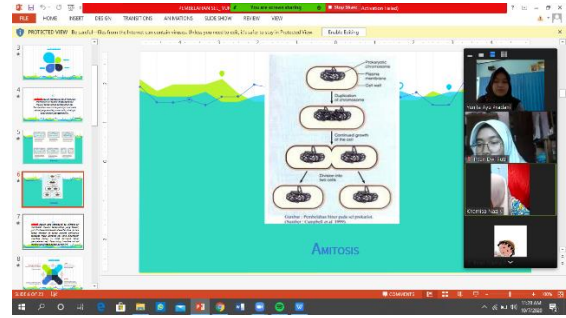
PEMBELAJARAN SEL_VOK

You are screen sharing

Stop Share

Activation failed

FILE HOME INSERT DESIGN TRANSITIONS ANIMATIONS SLIDE SHOW REVIEW VIEW

PROTECTED VIEW Be careful - files from the Internet can contain viruses. Unless you need to edit, it's safer to stay in Protected View.

Enable Editing

Prokaryotic chromosome

Plasma membrane

Cell wall

Duplication of chromosome

Continued growth of the cell

Division into two cells

Gambar : Pembelahan biner pada sel prokariot (Sumber : Campbell, et al. 1999)

AMITOSIS

Yunita Ayu Pradani

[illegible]

Ocintia Naa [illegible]

SLIDE 6 OF 23

COMMENTS

+ 90%

11:28 AM

10/7/2020